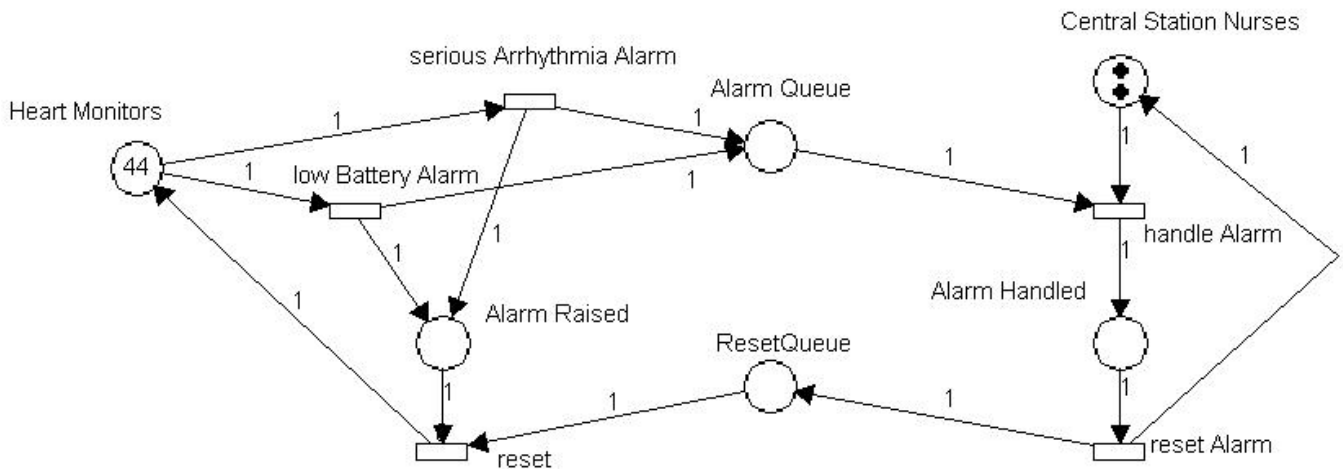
serious Arrhythmia Alarm

Central Station Nurses

Heart Monitors

Alarm Queue

1

1

44

1

low Battery Alarm

1

1

1

1

handle Alarm

1

1

1

Alarm Handled

Alarm Raised

1

ResetQueue

1

1

1

1

reset Alarm

reset